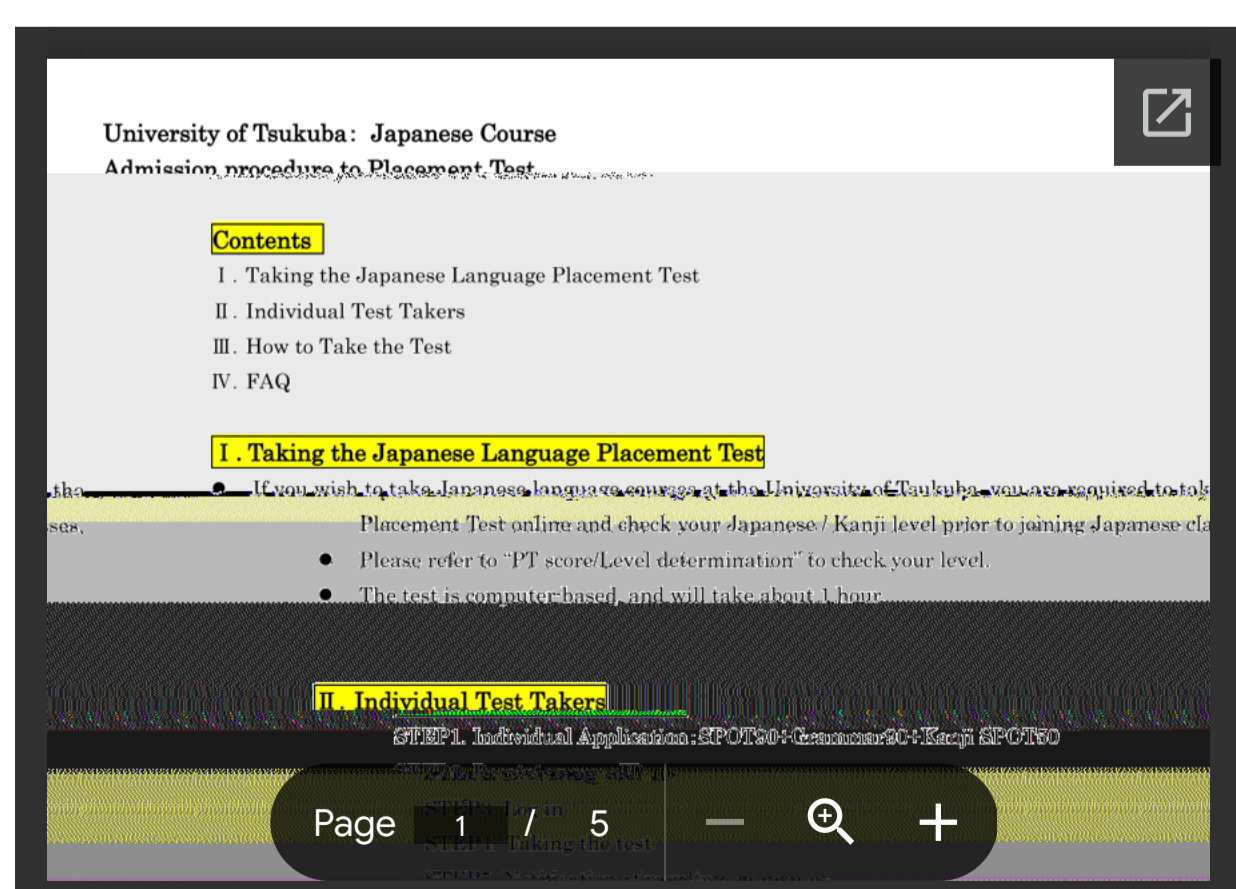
University of Tsukuba: Japanese Course
Admission procedure to Placement Test

Contents
Ⅰ. Taking the Japanese Language Placement Test
Ⅱ. Individual Test Takers
Ⅲ. How to Take the Test
Ⅳ. FAQ

Ⅰ. Taking the Japanese Language Placement Test

● If you wish to take Japanese language courses at the University of Tsukuba, you are required to tak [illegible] Placement Test online and check your Japanese / Kanji level prior to joining Japanese cla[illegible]
● Please refer to "PT score/Level determination" to check your level.
● The test is computer-based, and will take about 1 hour.

Ⅱ. Individual Test Takers
STEP1. Individual Application: SPOT90+Grammar90+Kanji SPOT50
STEP2. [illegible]
STEP3. Log in
STEP4. Taking the test
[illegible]

Page 1 / 5